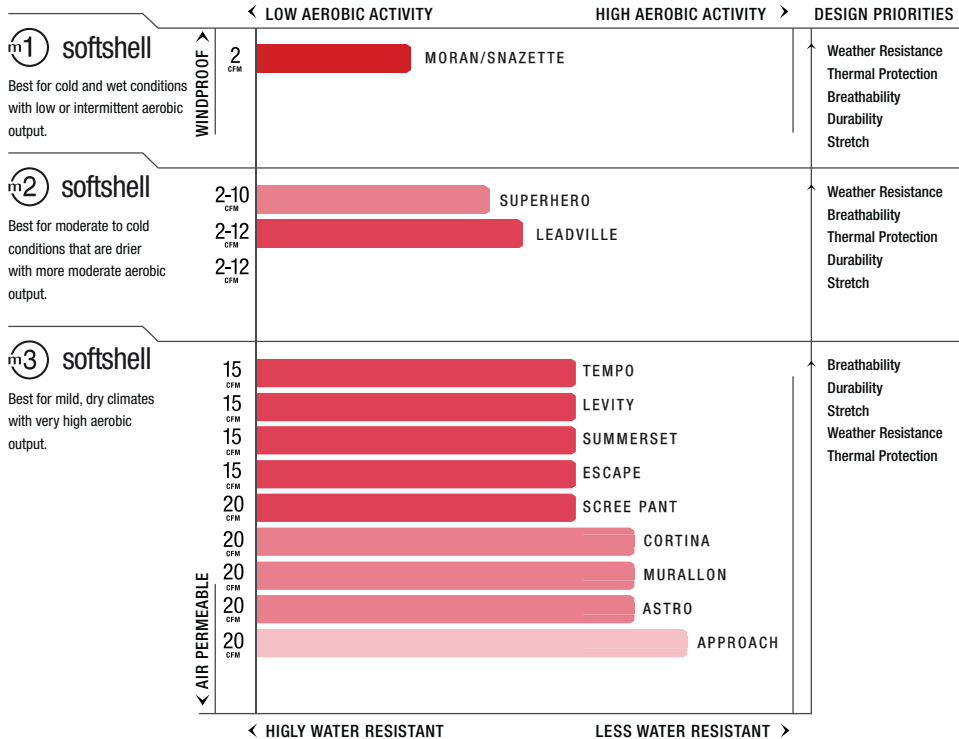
‹ LOW AEROBIC ACTIVITY

HIGH AEROBIC ACTIVITY ›

DESIGN PRIORITIES

m1 softshell

Best for cold and wet conditions with low or intermittent aerobic output.

WINDPROOF ›

2 CFM MORAN/SNAZETTE

Weather Resistance
Thermal Protection
Breathability
Durability
Stretch

m2 softshell

Best for moderate to cold conditions that are drier with more moderate aerobic output.

2-10 CFM SUPERHERO
2-12 CFM LEADVILLE
2-12 CFM

Weather Resistance
Breathability
Thermal Protection
Durability
Stretch

m3 softshell

Best for mild, dry climates with very high aerobic output.

15 CFM TEMPO
15 CFM LEVITY
15 CFM SUMMERSET
15 CFM ESCAPE
20 CFM SCREE PANT
20 CFM CORTINA
20 CFM MURALLON
20 CFM ASTRO
20 CFM APPROACH

‹ AIR PERMEABLE

Breathability
Durability
Stretch
Weather Resistance
Thermal Protection

‹ HIGLY WATER RESISTANT

LESS WATER RESISTANT ›